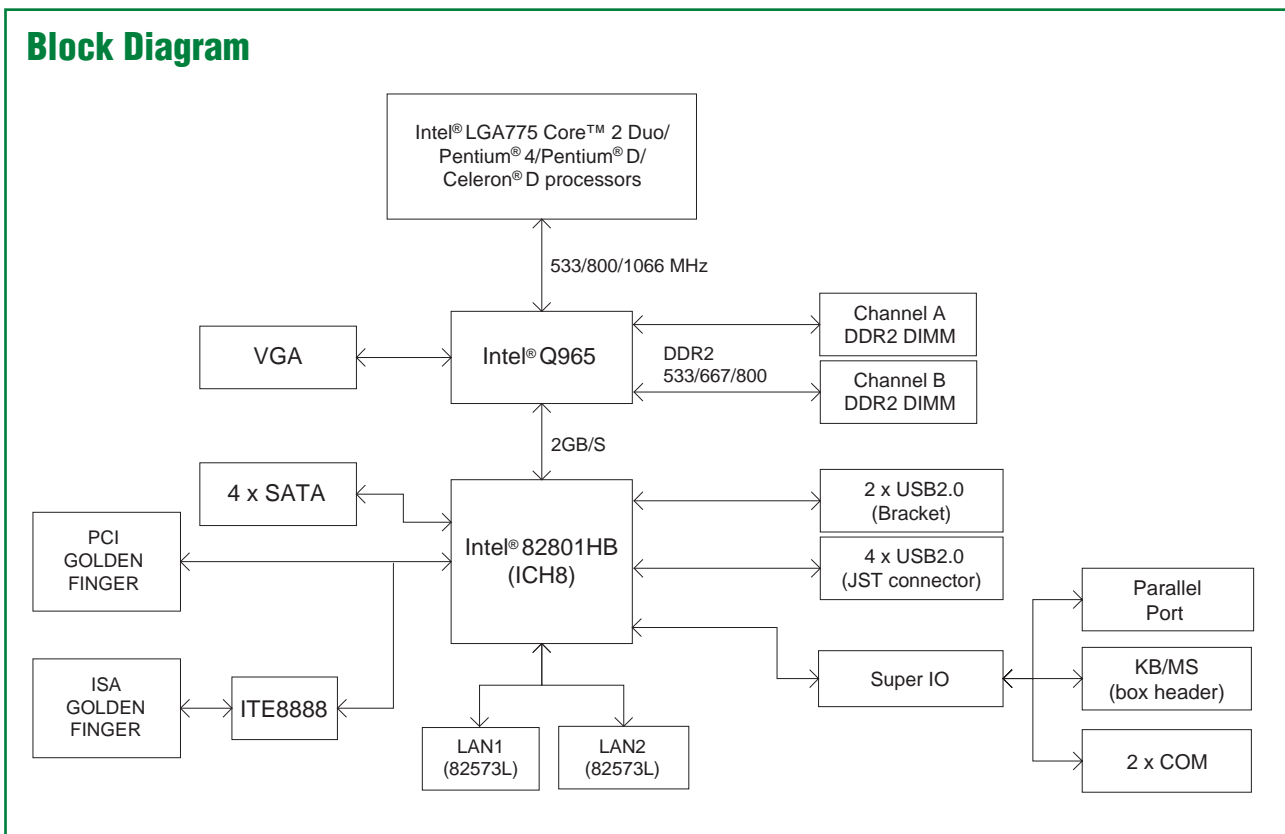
Block Diagram

Intel® LGA775 Core™ 2 Duo/ Pentium® 4/Pentium® D/ Celeron® D processors

533/800/1066 MHz

VGA

Intel® Q965

Channel A DDR2 DIMM

DDR2 533/667/800

Channel B DDR2 DIMM

2GB/S

4 x SATA

PCI GOLDEN FINGER

Intel® 82801HB (ICH8)

2 x USB2.0 (Bracket)

4 x USB2.0 (JST connector)

Parallel Port

ISA GOLDEN FINGER

ITE8888

Super IO

KB/MS (box header)

LAN1 (82573L)

LAN2 (82573L)

2 x COM